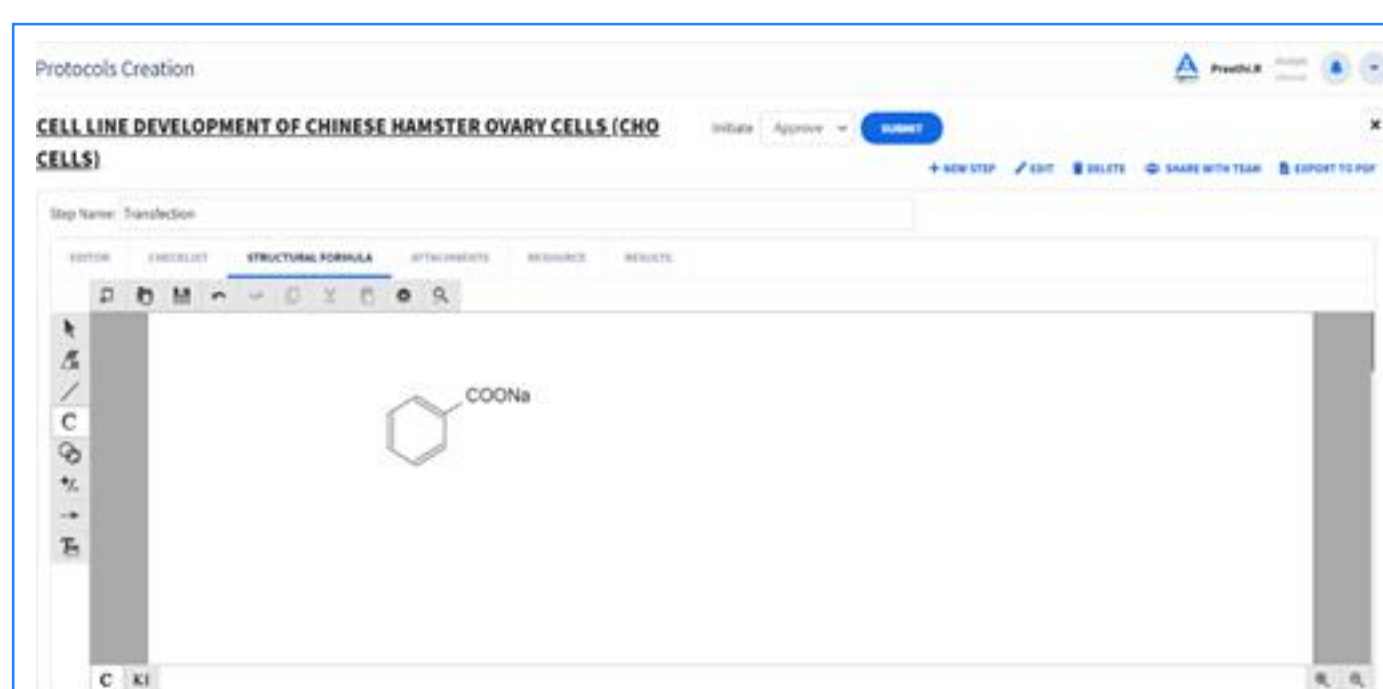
Protocols Creation

Preethi.R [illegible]

CELL LINE DEVELOPMENT OF CHINESE HAMSTER OVARY CELLS (CHO CELLS)

Initiate Approve SUBMIT

+ NEW STEP EDIT DELETE SHARE WITH TEAM EXPORT TO PDF

Step Name: Transfection

EDITOR CHECKLIST STRUCTURAL FORMULA ATTACHMENTS RESOURCE RESULTS

C

COONa

C Kl